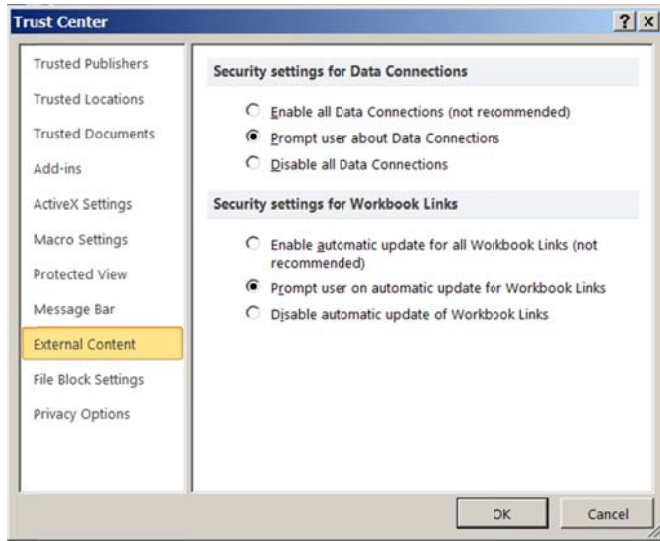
Trust Center

?  X

Trusted Publishers

Trusted Locations

Trusted Documents

Add-ins

ActiveX Settings

Macro Settings

Protected View

Message Bar

External Content

File Block Settings

Privacy Options

Security settings for Data Connections

Enable all Data Connections (not recommended)

Prompt user about Data Connections

Disable all Data Connections

Security settings for Workbook Links

Enable automatic update for all Workbook Links (not recommended)

Prompt user on automatic update for Workbook Links

Disable automatic update of Workbook Links

OK

Cancel